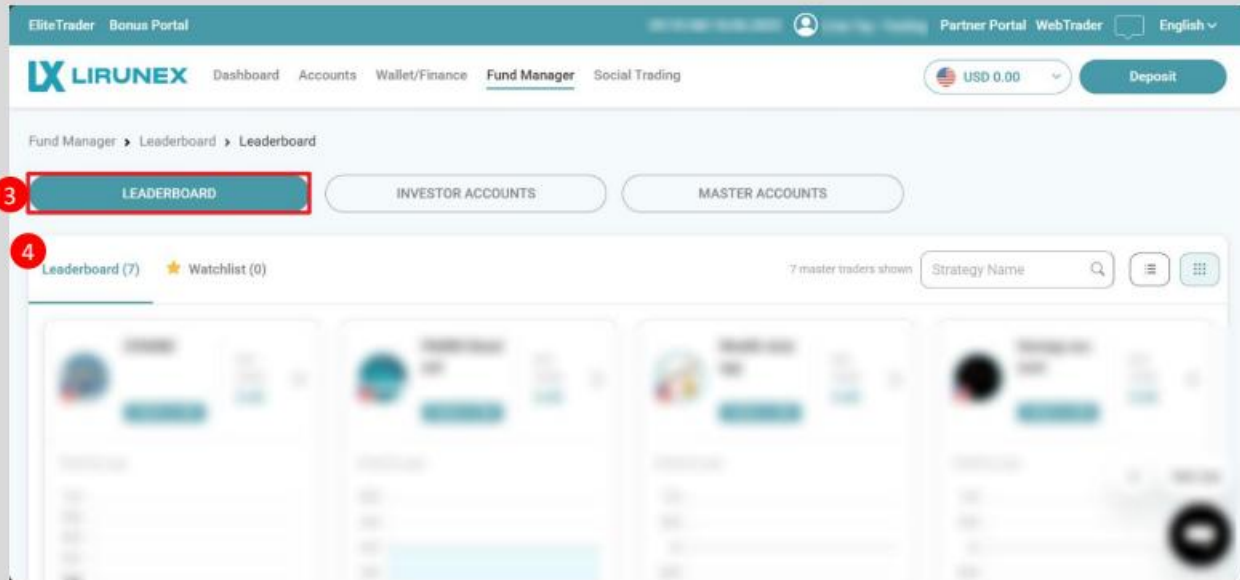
EliteTrader Bonus Portal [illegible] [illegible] Partner Portal WebTrader English

LIRUNEX Dashboard Accounts Wallet/Finance Fund Manager Social Trading USD 0.00 Deposit

Fund Manager › Leaderboard › Leaderboard

3 LEADERBOARD INVESTOR ACCOUNTS MASTER ACCOUNTS

4 Leaderboard (7) Watchlist (0) 7 master traders shown Strategy Name

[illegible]